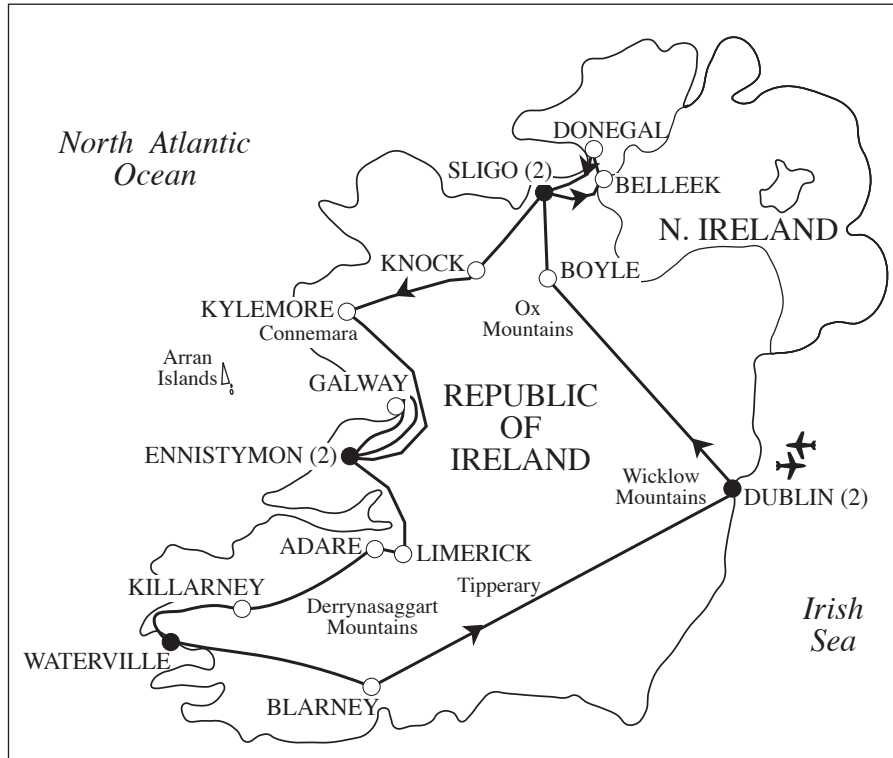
North Atlantic Ocean

DONEGAL

SLIGO (2)

BELLEEK

N. IRELAND

KNOCK

BOYLE

KYLEMORE

Connemara

Ox Mountains

Arran Islands

GALWAY

REPUBLIC OF IRELAND

ENNISTYMON (2)

Wicklow Mountains

DUBLIN (2)

ADARE

LIMERICK

KILLARNEY

Tipperary

Derrynasaggart Mountains

Irish Sea

WATERVILLE

BLARNEY